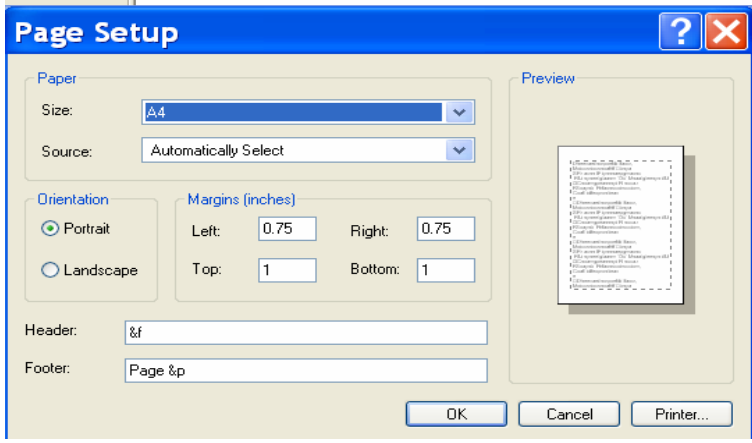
Page Setup

?

Paper

Size: A4

Source: Automatically Select

Preview

Orientation

Portrait

Landscape

Margins (inches)

Left: 0.75

Right: 0.75

Top: 1

Bottom: 1

Header: &f

Footer: Page &p

OK

Cancel

Printer...